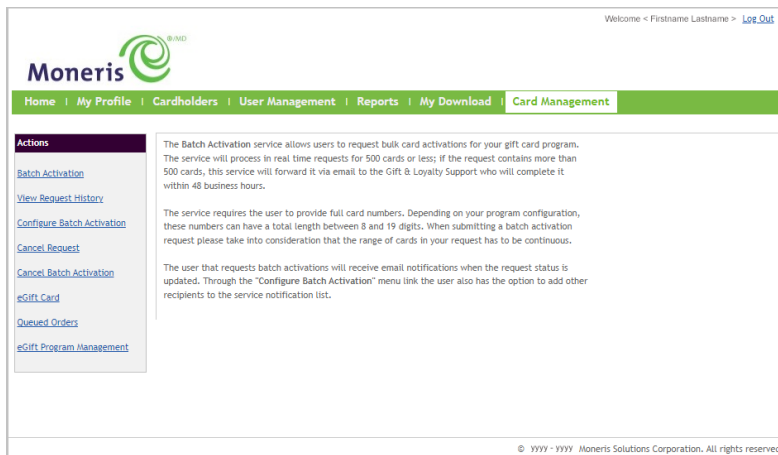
Welcome < Firstname Lastname > Log Out

Moneris ®/MD

Home | My Profile | Cardholders | User Management | Reports | My Download | Card Management

Actions

Batch Activation

View Request History

Configure Batch Activation

Cancel Request

Cancel Batch Activation

eGift Card

Queued Orders

eGift Program Management

The Batch Activation service allows users to request bulk card activations for your gift card program. The service will process in real time requests for 500 cards or less; if the request contains more than 500 cards, this service will forward it via email to the Gift & Loyalty Support who will complete it within 48 business hours.

The service requires the user to provide full card numbers. Depending on your program configuration, these numbers can have a total length between 8 and 19 digits. When submitting a batch activation request please take into consideration that the range of cards in your request has to be continuous.

The user that requests batch activations will receive email notifications when the request status is updated. Through the "Configure Batch Activation" menu link the user also has the option to add other recipients to the service notification list.

© yyyy - yyyy Moneris Solutions Corporation. All rights reserved